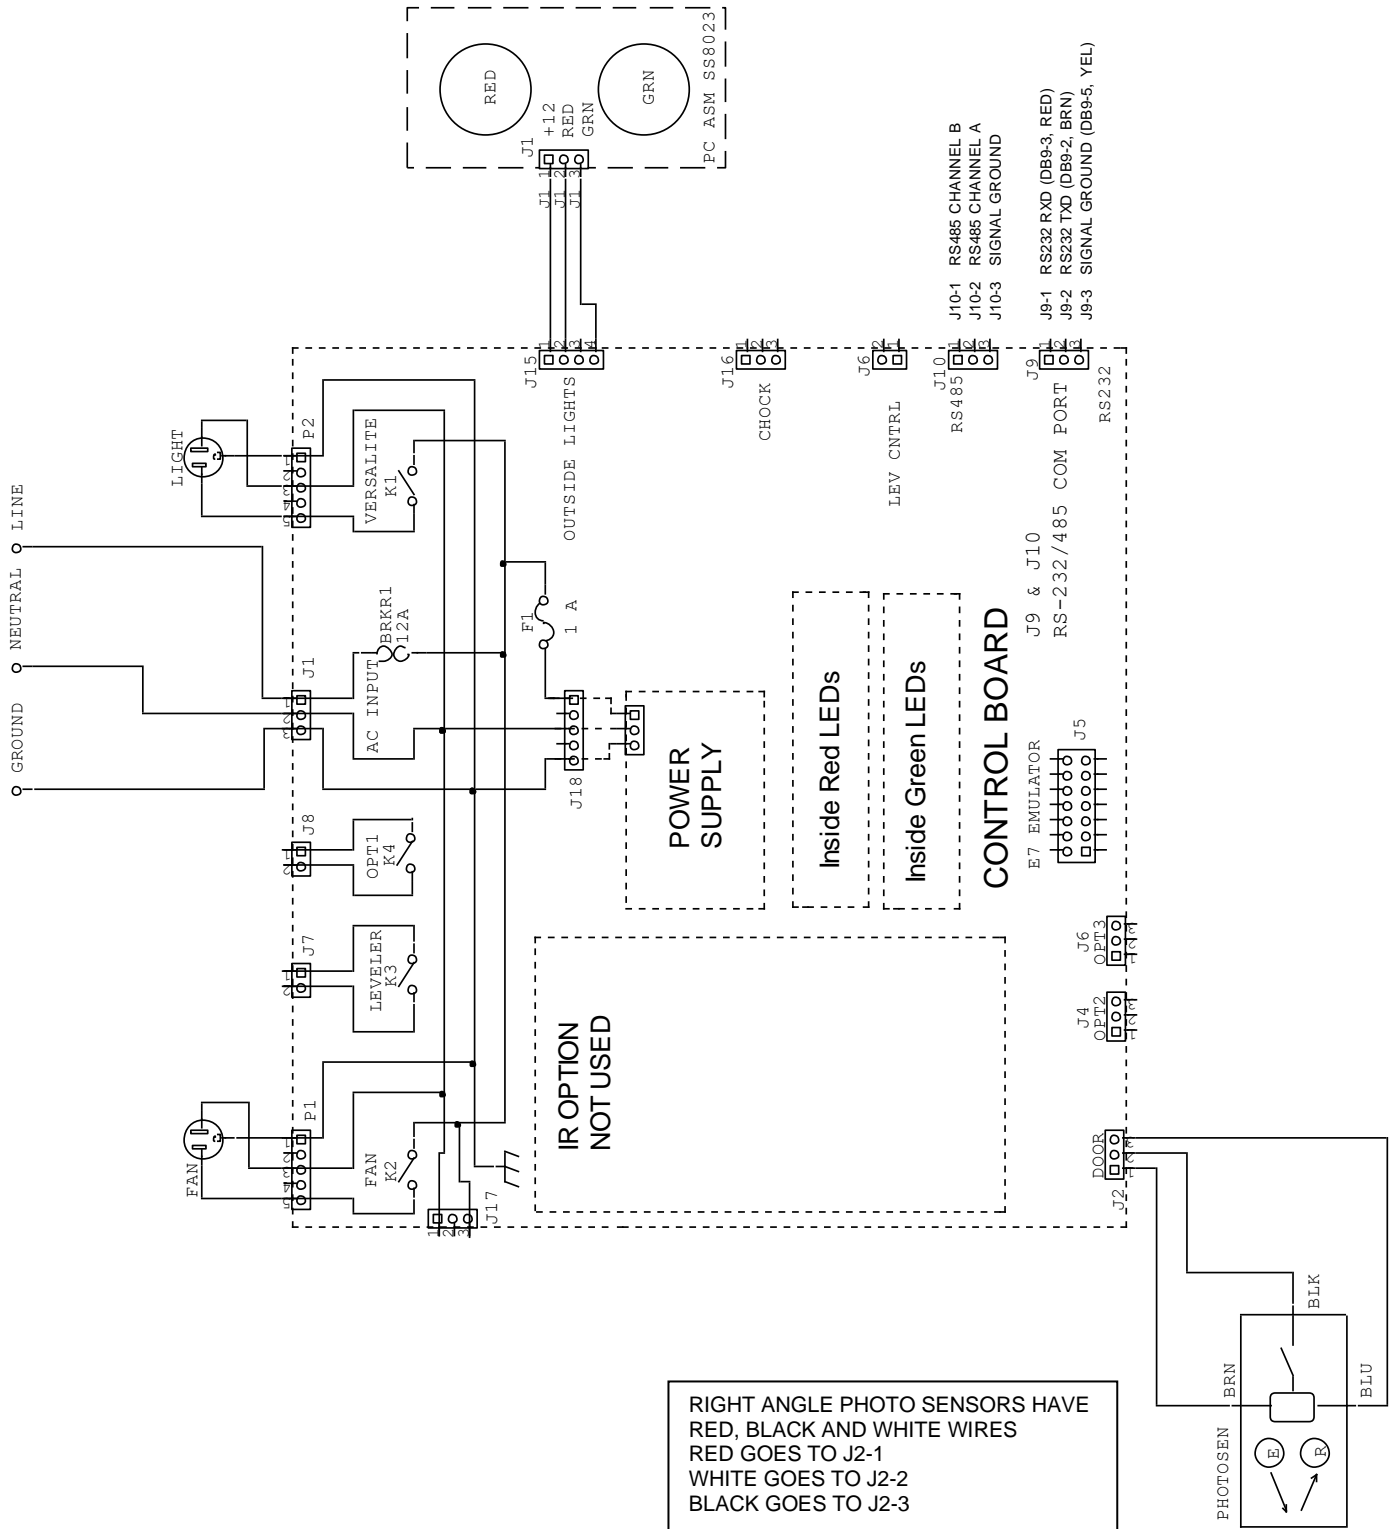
RED
GRN
+12
RED
GRN
J1
PC ASM SS8023
J1 1
J1 2
J1 3

J10-1 RS485 CHANNEL B
J10-2 RS485 CHANNEL A
J10-3 SIGNAL GROUND

J9-1 RS232 RXD (DB9-3, RED)
J9-2 RS232 TXD (DB9-2, BRN)
J9-3 SIGNAL GROUND (DB9-5, YEL)

LINE
NEUTRAL
GROUND

LIGHT
P2
VERSALITE
K1
J15
OUTSIDE LIGHTS
J16
CHOCK
J6
LEV CNTRL
J10
RS485
J9
COM PORT
RS232

J1
AC INPUT
BRKR1
12A
F1
1 A
J18
POWER SUPPLY
Inside Red LEDs
Inside Green LEDs
CONTROL BOARD
J9 & J10
RS-232/485 COM PORT
E7 EMULATOR
J5

J8
OPT1
K4
J7
LEVELER
K3
J6
OPT3
J4
OPT2
IR OPTION NOT USED

FAN
P1
FAN
K2
J17
J2
DOOR

BLK
BRN
BLU
PHOTOSEN
E
R

RIGHT ANGLE PHOTO SENSORS HAVE
RED, BLACK AND WHITE WIRES
RED GOES TO J2-1
WHITE GOES TO J2-2
BLACK GOES TO J2-3